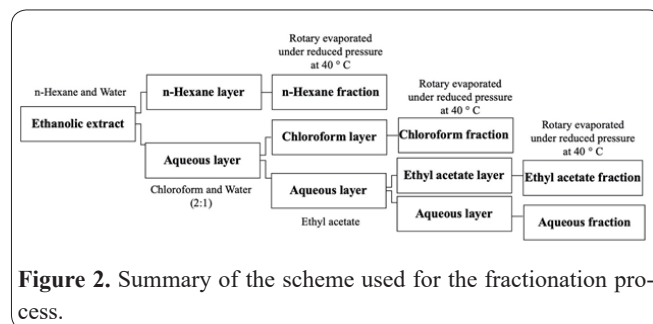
Rotary evaporated under reduced pressure at 40 ° C

n-Hexane and Water

n-Hexane layer

n-Hexane fraction

Rotary evaporated under reduced pressure at 40 ° C

Ethanolic extract

Chloroform layer

Chloroform fraction

Rotary evaporated under reduced pressure at 40 ° C

Aqueous layer

Ethyl acetate layer

Ethyl acetate fraction

Chloroform and Water (2:1)

Aqueous layer

Ethyl acetate

Aqueous layer

Aqueous fraction

**Figure 2.** Summary of the scheme used for the fractionation process.